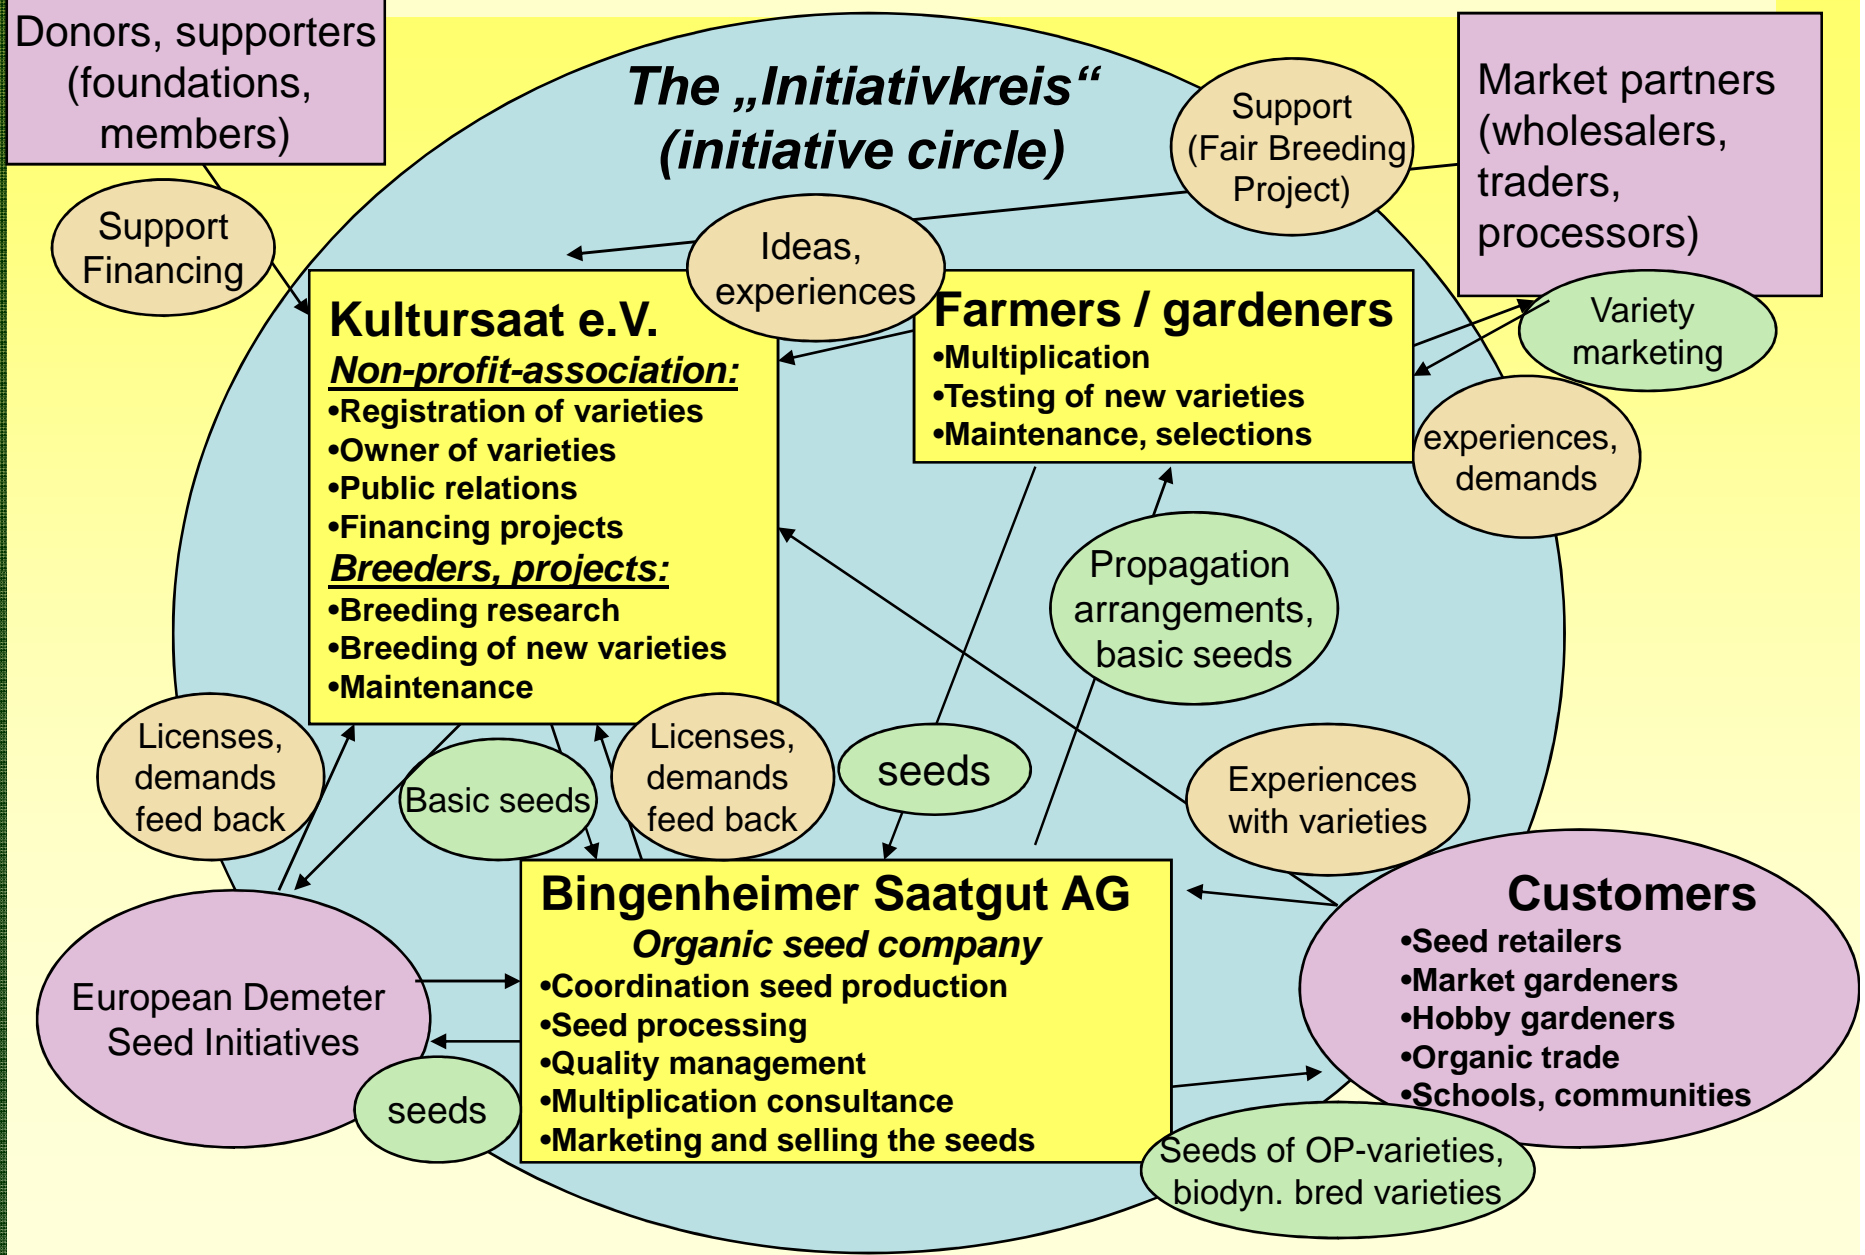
Donors, supporters (foundations, members)

The „Initiativkreis“ (initiative circle)

Support (Fair Breeding Project)

Market partners (wholesalers, traders, processors)

Support Financing

Ideas, experiences

Kultursaat e.V.
Non-profit-association:
•Registration of varieties
•Owner of varieties
•Public relations
•Financing projects
Breeders, projects:
•Breeding research
•Breeding of new varieties
•Maintenance

Farmers / gardeners
•Multiplication
•Testing of new varieties
•Maintenance, selections

Variety marketing

experiences, demands

Propagation arrangements, basic seeds

Licenses, demands feed back

Basic seeds

Licenses, demands feed back

seeds

Experiences with varieties

Bingenheimer Saatgut AG
Organic seed company
•Coordination seed production
•Seed processing
•Quality management
•Multiplication consultance
•Marketing and selling the seeds

Customers
•Seed retailers
•Market gardeners
•Hobby gardeners
•Organic trade
•Schools, communities

European Demeter Seed Initiatives

seeds

Seeds of OP-varieties, biodyn. bred varieties